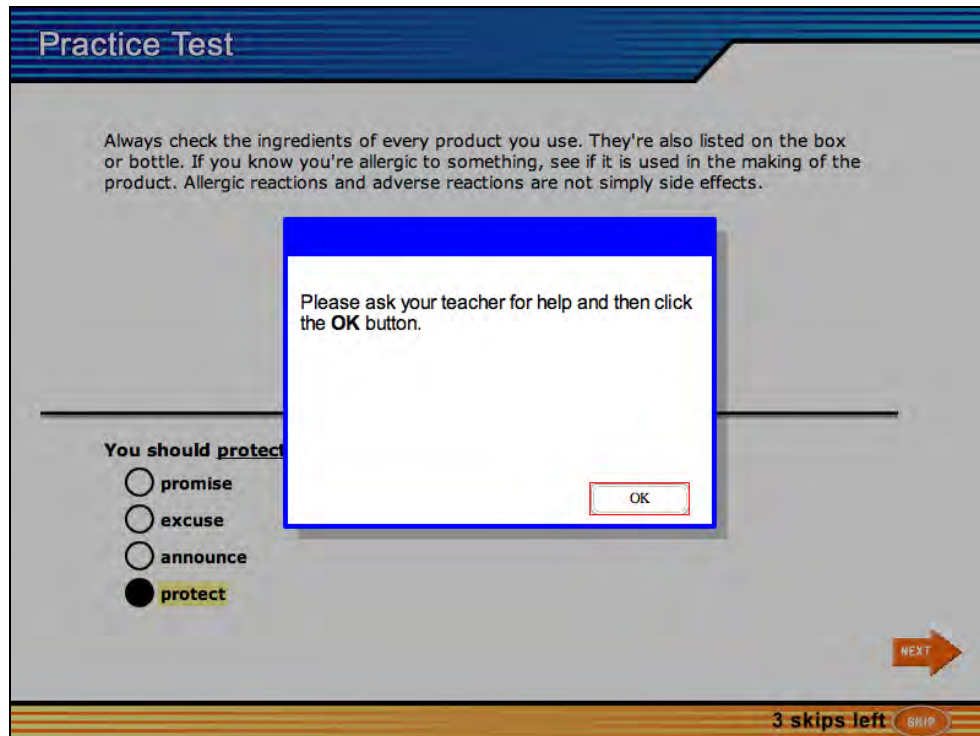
Practice Test

Always check the ingredients of every product you use. They're also listed on the box or bottle. If you know you're allergic to something, see if it is used in the making of the product. Allergic reactions and adverse reactions are not simply side effects.

Please ask your teacher for help and then click the **OK** button.

OK

You should protect

promise

excuse

announce

protect

NEXT

3 skips left SKIP